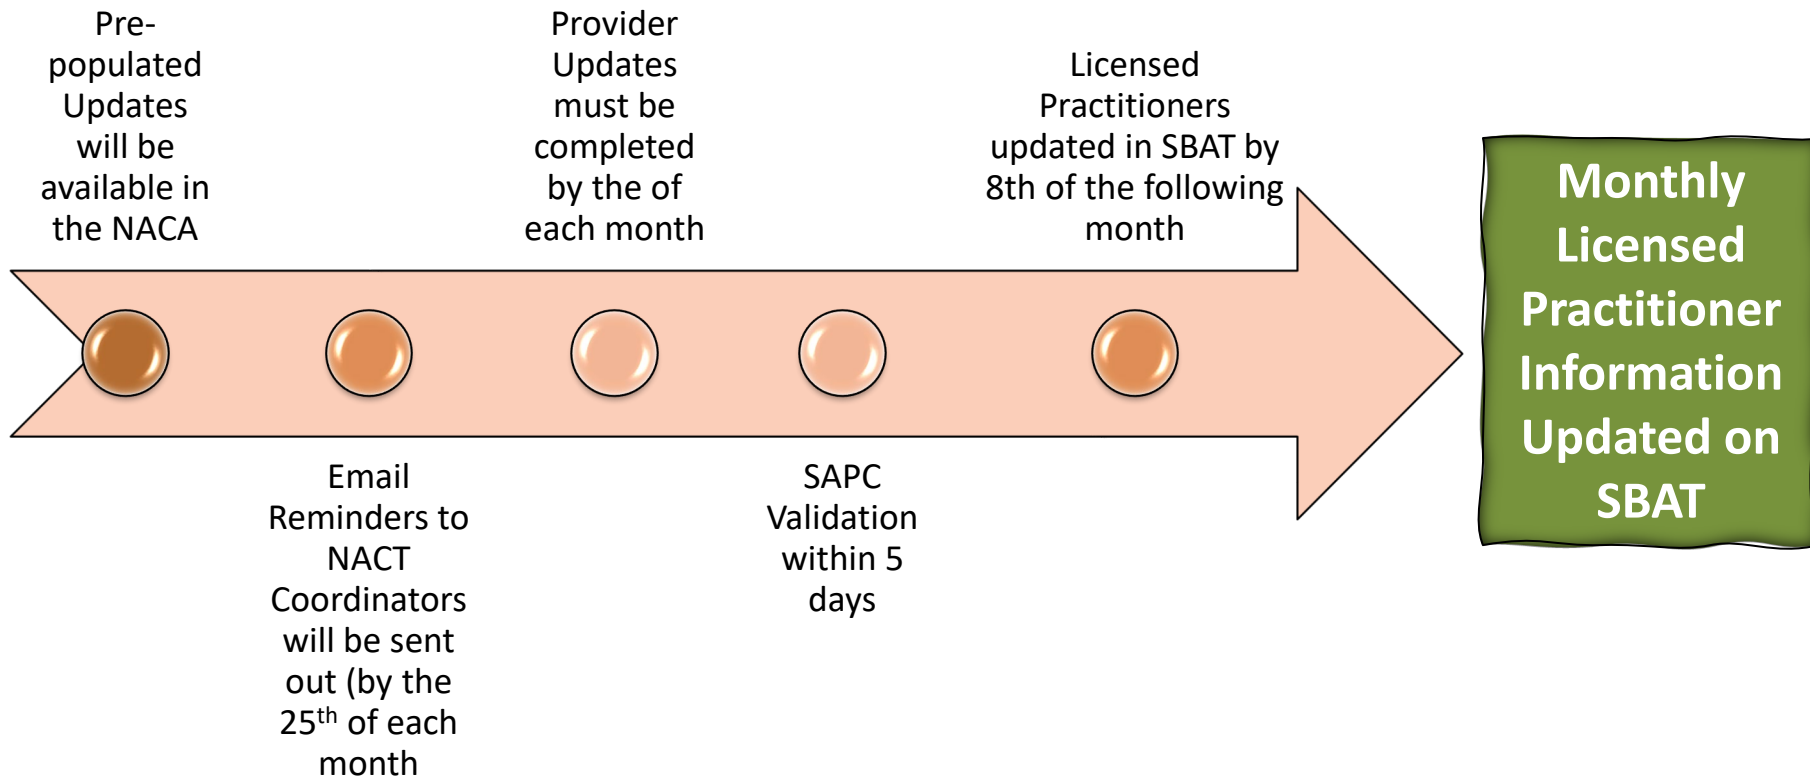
Pre-populated Updates will be available in the NACA

Email Reminders to NACT Coordinators will be sent out (by the 25$^{th}$ of each month

Provider Updates must be completed by the of each month

SAPC Validation within 5 days

Licensed Practitioners updated in SBAT by 8th of the following month

Monthly Licensed Practitioner Information Updated on SBAT